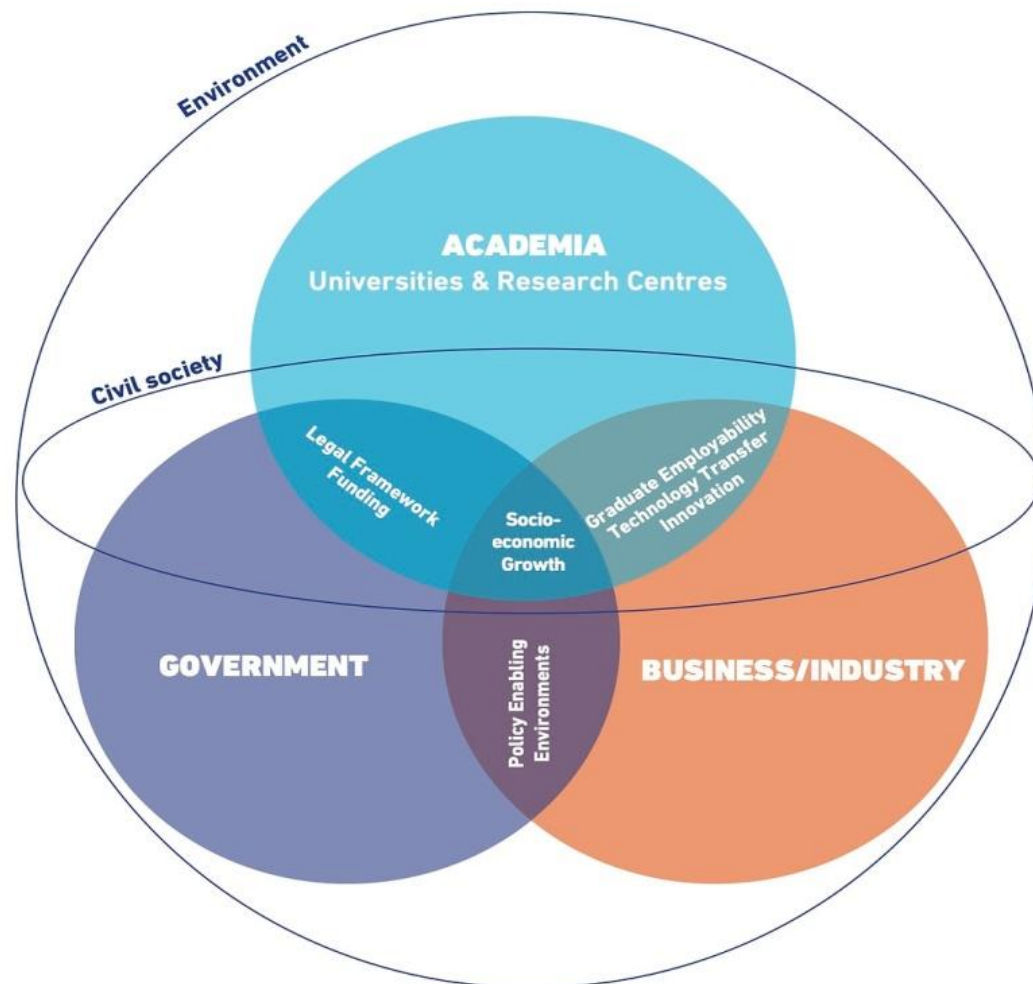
Environment

ACADEMIA
Universities & Research Centres

Civil society

Legal Framework
Funding

Socio-
economic
Growth

Graduate Employability
Technology Transfer
Innovation

GOVERNMENT

Policy Enabling
Environments

BUSINESS/INDUSTRY